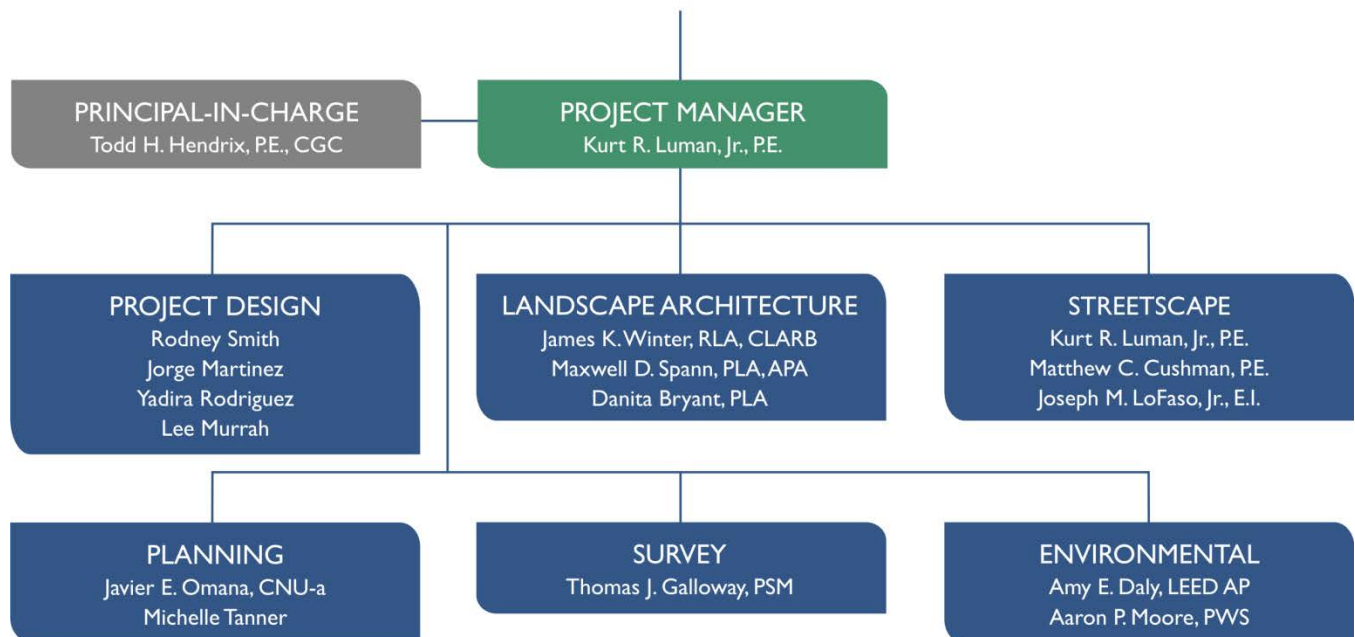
PRINCIPAL-IN-CHARGE
Todd H. Hendrix, P.E., CGC

PROJECT MANAGER
Kurt R. Luman, Jr., P.E.

PROJECT DESIGN
Rodney Smith
Jorge Martinez
Yadira Rodriguez
Lee Murrah

LANDSCAPE ARCHITECTURE
James K. Winter, RLA, CLARB
Maxwell D. Spann, PLA, APA
Danita Bryant, PLA

STREETSCAPE
Kurt R. Luman, Jr., P.E.
Matthew C. Cushman, P.E.
Joseph M. LoFaso, Jr., E.I.

PLANNING
Javier E. Omana, CNU-a
Michelle Tanner

SURVEY
Thomas J. Galloway, PSM

ENVIRONMENTAL
Amy E. Daly, LEED AP
Aaron P. Moore, PWS